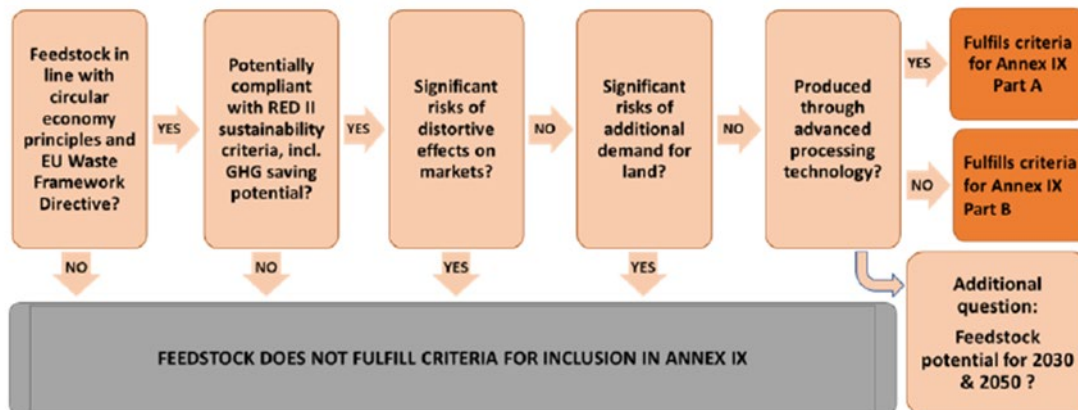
Feedstock in line with circular economy principles and EU Waste Framework Directive?

YES

Potentially compliant with RED II sustainability criteria, incl. GHG saving potential?

YES

Significant risks of distortive effects on markets?

NO

Significant risks of additional demand for land?

NO

Produced through advanced processing technology?

YES

Fulfils criteria for Annex IX Part A

NO

Fulfills criteria for Annex IX Part B

NO

NO

YES

YES

Additional question: Feedstock potential for 2030 & 2050 ?

FEEDSTOCK DOES NOT FULFILL CRITERIA FOR INCLUSION IN ANNEX IX